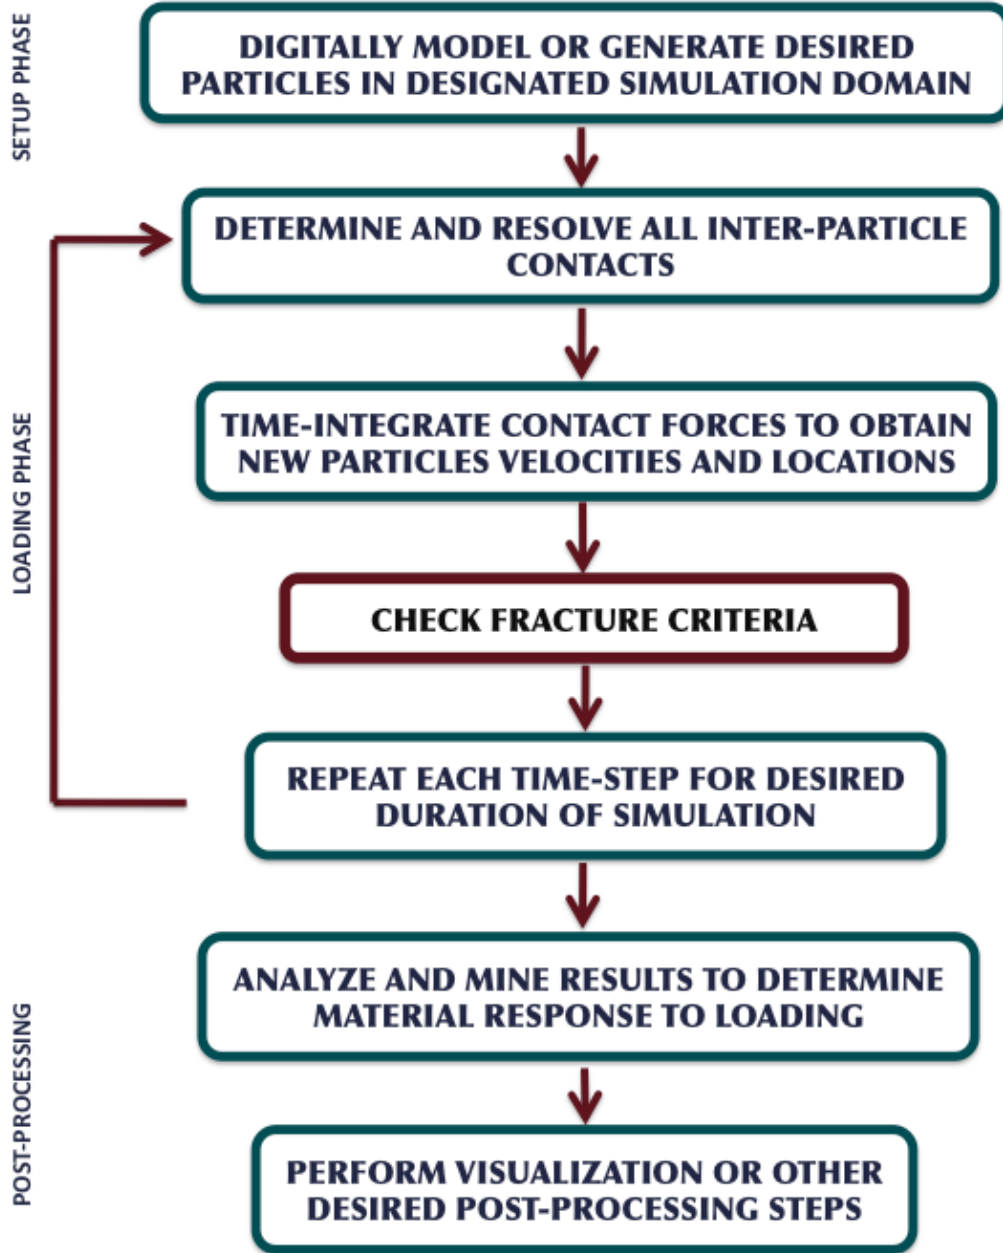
SETUP PHASE

DIGITALLY MODEL OR GENERATE DESIRED PARTICLES IN DESIGNATED SIMULATION DOMAIN

LOADING PHASE

DETERMINE AND RESOLVE ALL INTER-PARTICLE CONTACTS

TIME-INTEGRATE CONTACT FORCES TO OBTAIN NEW PARTICLES VELOCITIES AND LOCATIONS

CHECK FRACTURE CRITERIA

REPEAT EACH TIME-STEP FOR DESIRED DURATION OF SIMULATION

POST-PROCESSING

ANALYZE AND MINE RESULTS TO DETERMINE MATERIAL RESPONSE TO LOADING

PERFORM VISUALIZATION OR OTHER DESIRED POST-PROCESSING STEPS